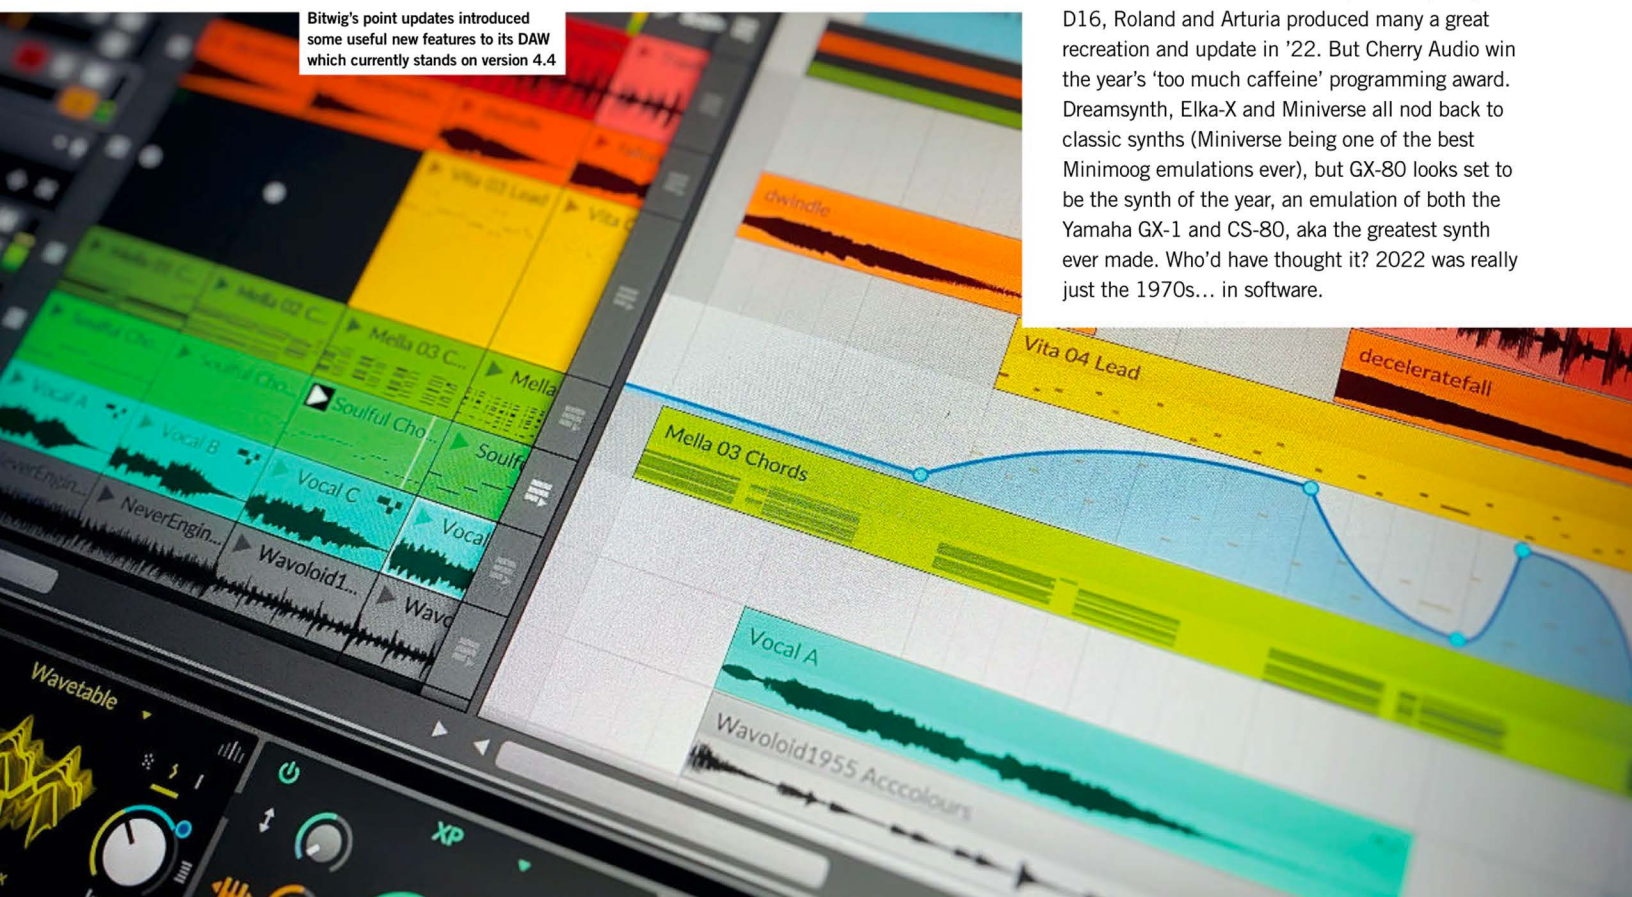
Bitwig's point updates introduced some useful new features to its DAW which currently stands on version 4.4

D16, Roland and Arturia produced many a great recreation and update in '22. But Cherry Audio win the year's 'too much caffeine' programming award. Dreamsynth, Elka-X and Miniverse all nod back to classic synths (Miniverse being one of the best Minimoog emulations ever), but GX-80 looks set to be the synth of the year, an emulation of both the Yamaha GX-1 and CS-80, aka the greatest synth ever made. Who'd have thought it? 2022 was really just the 1970s… in software.

dwindle
Vita 03 Lead
Vita 04 Lead
deceleratefall
Mella 01 C
Mella 02 C...
Mella 03 C...
Mella
Soulful Cho...
Soulful Cho...
Soulful Cho...
Soulf
Vocal A
Vocal B
Vocal C
Vocal
NeverEngin...
NeverEngin...
Wavoloid1...
Wavo
Mella 03 Chords
Vocal A
Wavoloid1955 Acccolours
Wavetable
XP